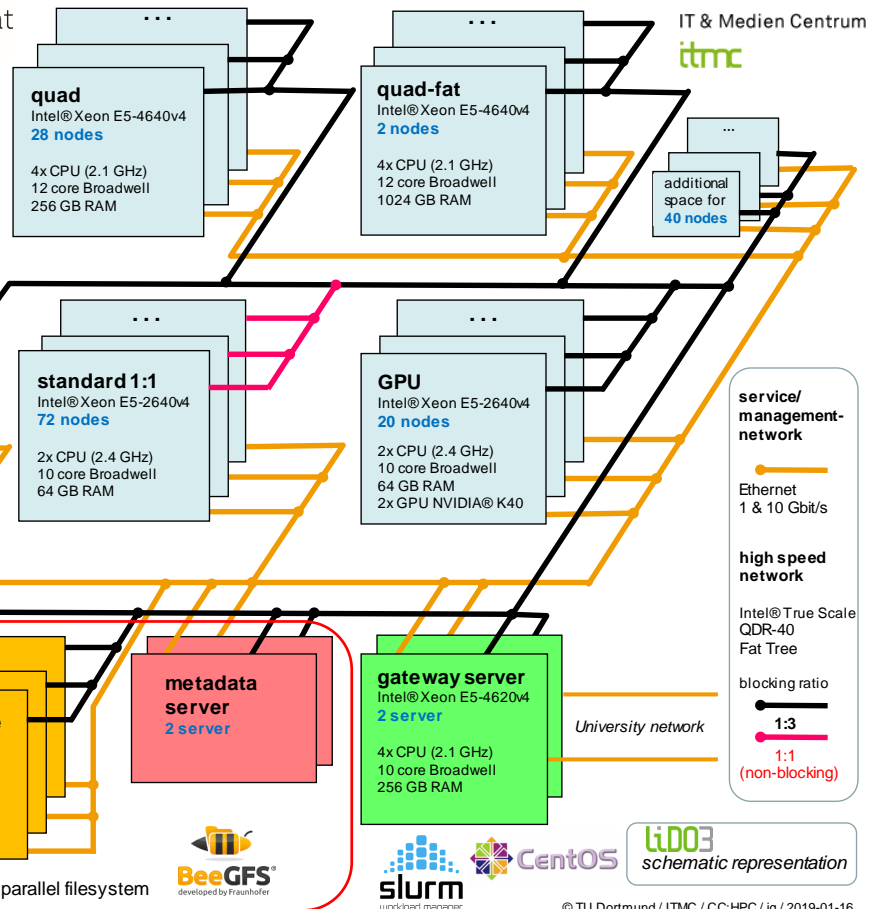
t

IT & Medien Centrum
itmc

...
quad
Intel® Xeon E5-4640v4
28 nodes

4x CPU (2.1 GHz)
12 core Broadwell
256 GB RAM

...
quad-fat
Intel® Xeon E5-4640v4
2 nodes

4x CPU (2.1 GHz)
12 core Broadwell
1024 GB RAM

...
additional space for
40 nodes

...
standard 1:1
Intel® Xeon E5-2640v4
72 nodes

2x CPU (2.4 GHz)
10 core Broadwell
64 GB RAM

...
GPU
Intel® Xeon E5-2640v4
20 nodes

2x CPU (2.4 GHz)
10 core Broadwell
64 GB RAM
2x GPU NVIDIA® K40

service/
management-
network

Ethernet
1 & 10 Gbit/s

high speed
network

Intel® True Scale
QDR-40
Fat Tree

blocking ratio

1:3

1:1
(non-blocking)

metadata
server
2 server

gateway server
Intel® Xeon E5-4620v4
2 server

4x CPU (2.1 GHz)
10 core Broadwell
256 GB RAM

University network

BeeGFS
developed by Fraunhofer

parallel filesystem

slurm
workload manager

CentOS

LiDO3
schematic representation

© TU Dortmund / ITMC / CC:HPC / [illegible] / 2019-01-16